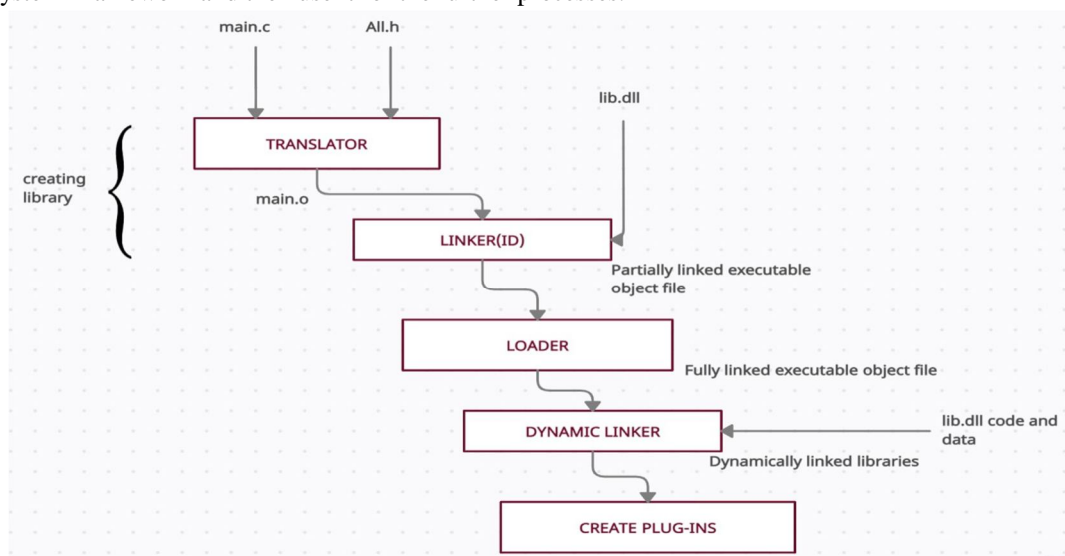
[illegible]

main.c

All.h

lib.dll

TRANSLATOR

creating library

main.o

LINKER(ID)

Partially linked executable object file

LOADER

Fully linked executable object file

DYNAMIC LINKER

lib.dll code and data

Dynamically linked libraries

CREATE PLUG-INS